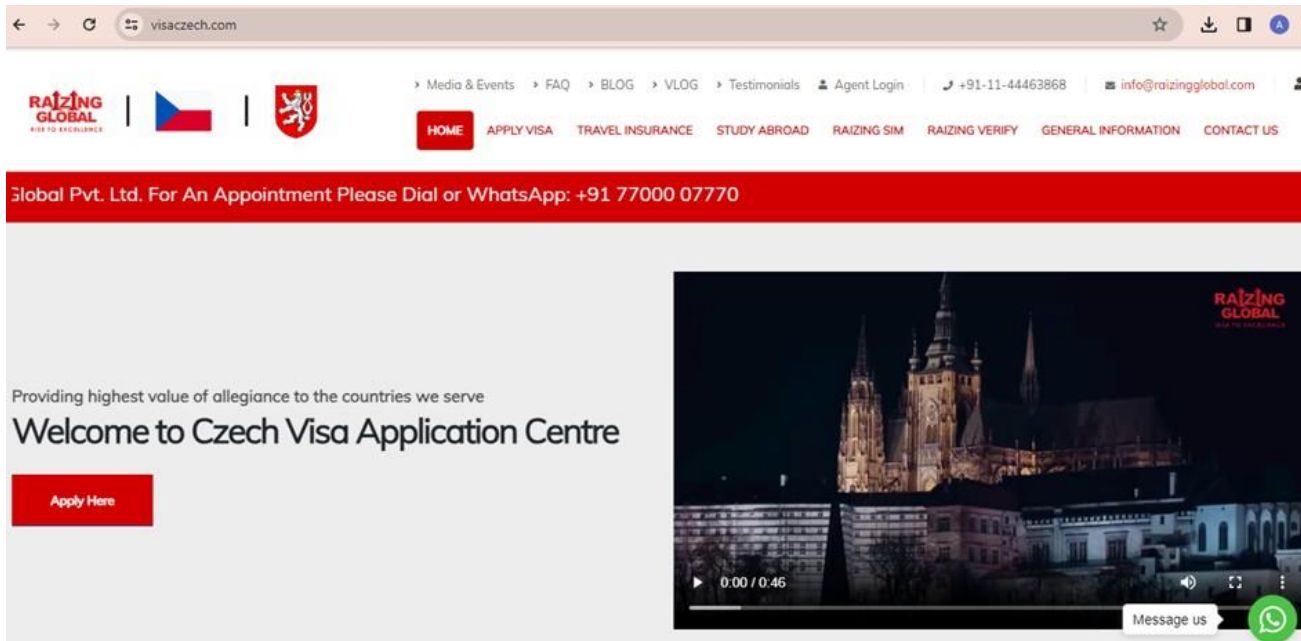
visaczech.com

RAIZING GLOBAL
RISE TO EXCELLENCE

› Media & Events › FAQ › BLOG › VLOG › Testimonials Agent Login +91-11-44463868 info@raizingglobal.com

HOME APPLY VISA TRAVEL INSURANCE STUDY ABROAD RAIZING SIM RAIZING VERIFY GENERAL INFORMATION CONTACT US

lobal Pvt. Ltd. For An Appointment Please Dial or WhatsApp: +91 77000 07770

Providing highest value of allegiance to the countries we serve

Welcome to Czech Visa Application Centre

Apply Here

RAIZING GLOBAL
RISE TO EXCELLENCE

0:00 / 0:46

Message us